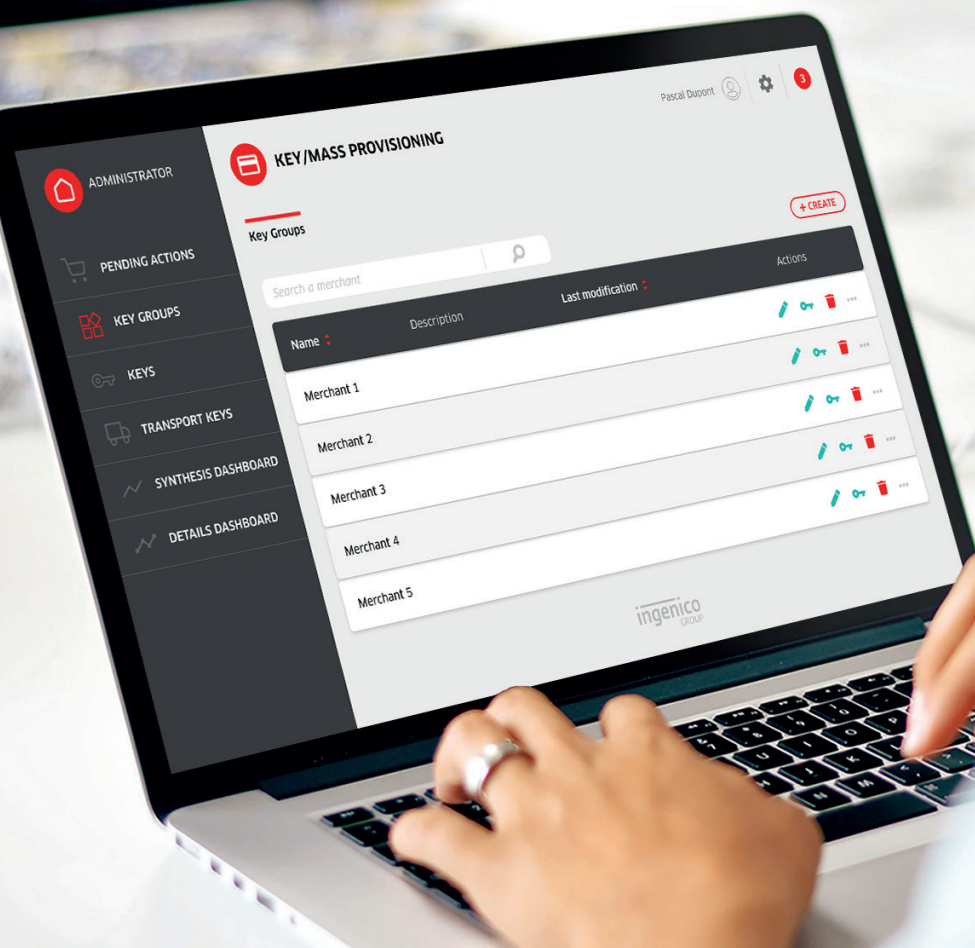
Pascal Dupont

3

ADMINISTRATOR

KEY/MASS PROVISIONING

+ CREATE

Key Groups

Search a merchant

PENDING ACTIONS

KEY GROUPS

KEYS

TRANSPORT KEYS

SYNTHESIS DASHBOARD

DETAILS DASHBOARD

| Name | Description | Last modification | Actions |
|---|---|---|---|
| Merchant 1 | | | ··· |
| Merchant 2 | | | ··· |
| Merchant 3 | | | ··· |
| Merchant 4 | | | ··· |
| Merchant 5 | | | |

ingenico GROUP